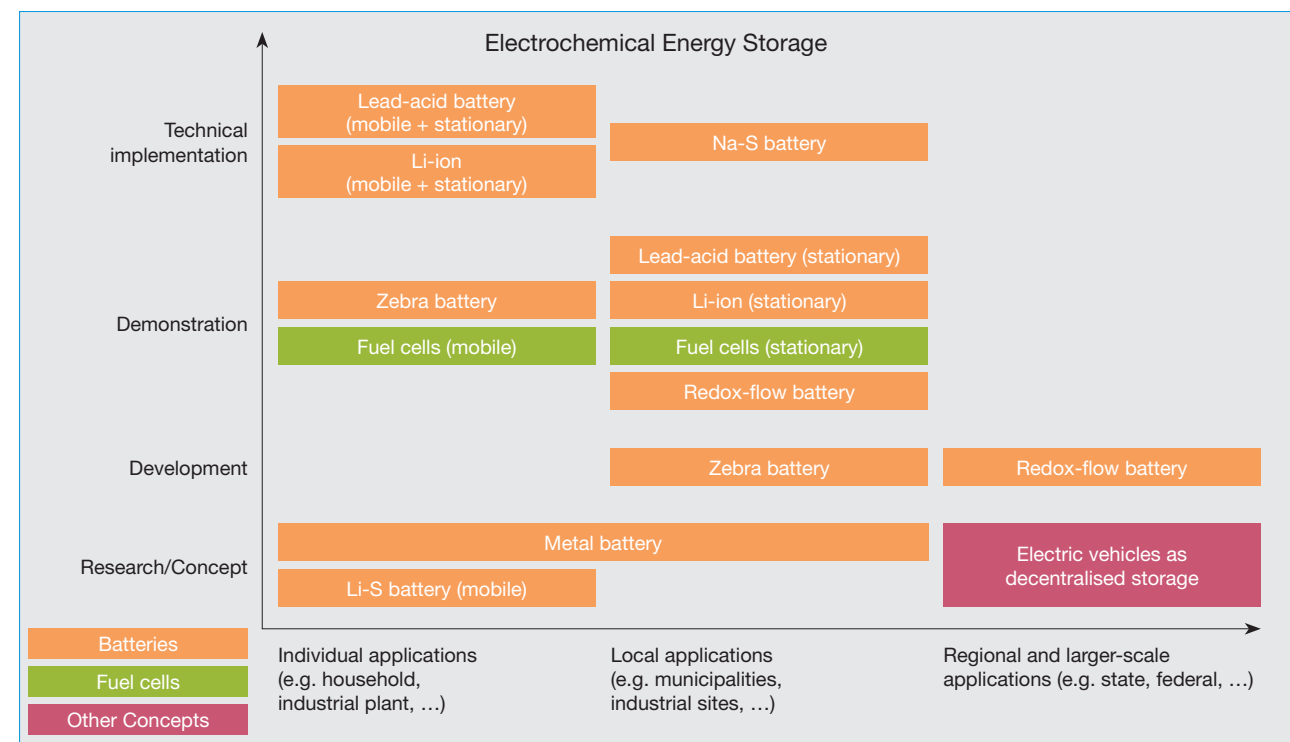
Electrochemical Energy Storage

Technical implementation

Lead-acid battery (mobile + stationary)

Li-ion (mobile + stationary)

Na-S battery

Demonstration

Lead-acid battery (stationary)

Zebra battery

Li-ion (stationary)

Fuel cells (mobile)

Fuel cells (stationary)

Redox-flow battery

Development

Zebra battery

Redox-flow battery

Research/Concept

Metal battery

Electric vehicles as decentralised storage

Li-S battery (mobile)

Batteries

Fuel cells

Other Concepts

Individual applications (e.g. household, industrial plant, …)

Local applications (e.g. municipalities, industrial sites, …)

Regional and larger-scale applications (e.g. state, federal, …)